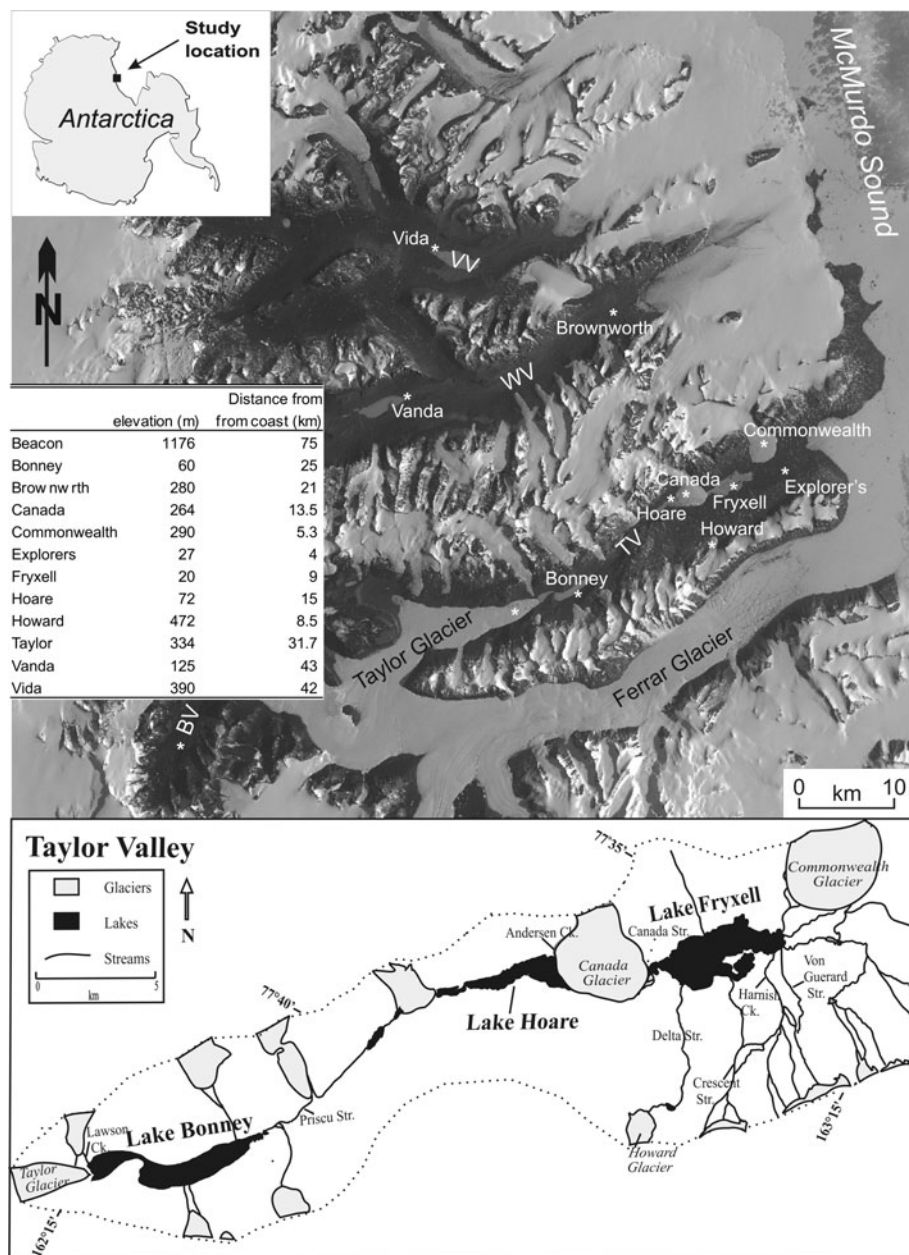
Study location

Antarctica

McMurdo Sound

N

Vida * VV

* Brownworth

WV

* Vanda

| | elevation (m) | Distance from from coast (km) |
|---|---|---|
| Beacon | 1176 | 75 |
| Bonney | 60 | 25 |
| Brow nw rth | 280 | 21 |
| Canada | 264 | 13.5 |
| Commonwealth | 290 | 5.3 |
| Explorers | 27 | 4 |
| Fryxell | 20 | 9 |
| Hoare | 72 | 15 |
| Howard | 472 | 8.5 |
| Taylor | 334 | 31.7 |
| Vanda | 125 | 43 |
| Vida | 390 | 42 |

Commonwealth

Canada

Explorer's

Hoare

Fryxell

Howard

TV

Bonney

Taylor Glacier

Ferrar Glacier

* BV

0 km 10

Taylor Valley

Glaciers

Lakes

Streams

0 km 5

N

77°35'

77°40'

Commonwealth Glacier

Lake Fryxell

Andersen Ck.

Canada Str.

Canada Glacier

Lake Hoare

Von Guerard Str.

Harnish Ck.

Delta Str.

Crescent Str.

Howard Glacier

163°15'

Priscu Str.

Lawson Ck.

Lake Bonney

Taylor Glacier

162°15'